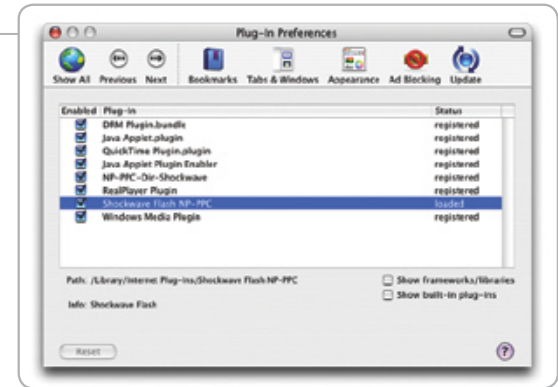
Plug-in Preferences

Show All Previous Next Bookmarks Tabs & Windows Appearance Ad Blocking Update

| Enabled | Plug-in | Status |
|---|---|---|
| ☑ | DRM Plugin.bundle | registered |
| ☑ | Java Applet.plugin | registered |
| ☑ | QuickTime Plugin.plugin | registered |
| ☑ | Java Applet Plugin Enabler | registered |
| ☑ | NP-PPC-Dir-Shockwave | registered |
| ☑ | RealPlayer Plugin | registered |
| ☑ | Shockwave Flash NP-PPC | loaded |
| ☑ | Windows Media Plugin | registered |

Path: /Library/Internet Plug-ins/Shockwave Flash NP-PPC

Info: Shockwave Flash

Show frameworks/libraries

Show built-in plug-ins

Reset

?